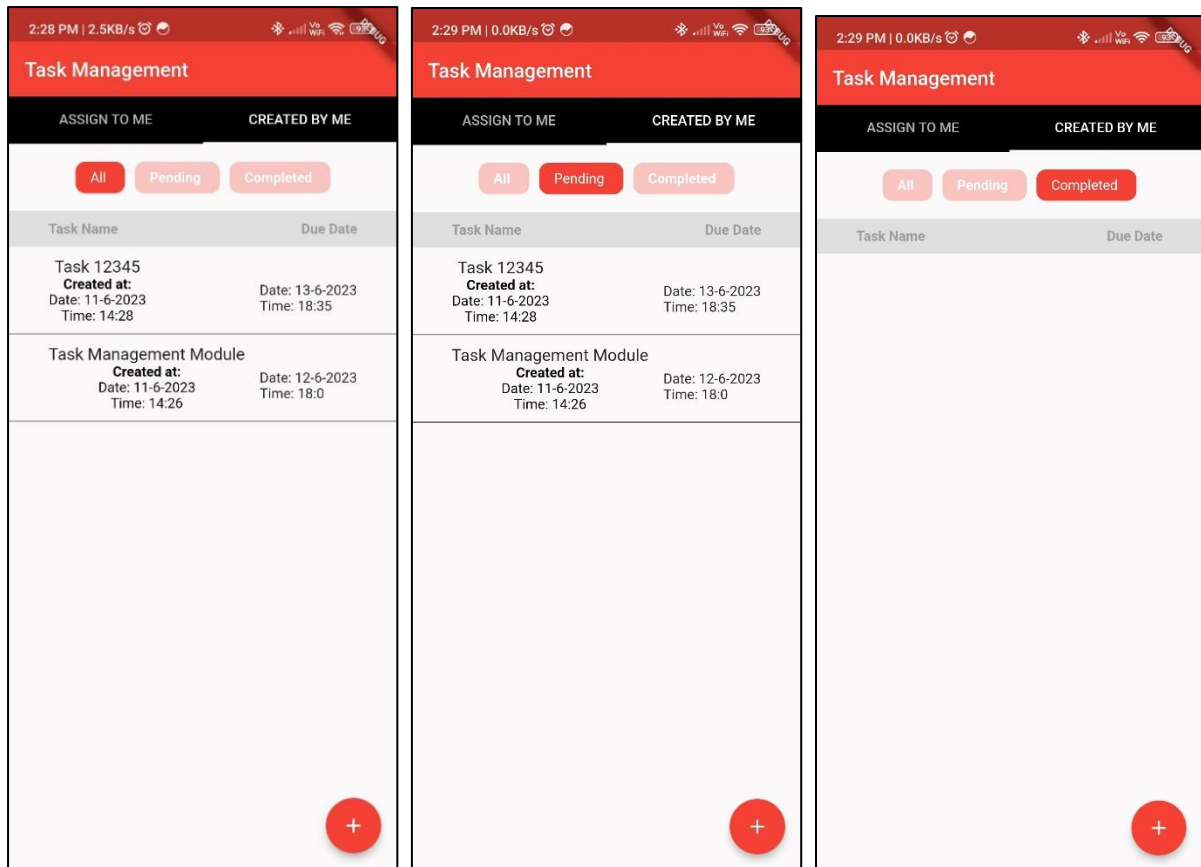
2:28 PM | 2.5KB/s

Task Management

ASSIGN TO ME

CREATED BY ME

All

Pending

Completed

Task Name

Due Date

Task 12345
Created at:
Date: 11-6-2023
Time: 14:28

Date: 13-6-2023
Time: 18:35

Task Management Module
Created at:
Date: 11-6-2023
Time: 14:26

Date: 12-6-2023
Time: 18:0

+

2:29 PM | 0.0KB/s

Task Management

ASSIGN TO ME

CREATED BY ME

All

Pending

Completed

Task Name

Due Date

Task 12345
Created at:
Date: 11-6-2023
Time: 14:28

Date: 13-6-2023
Time: 18:35

Task Management Module
Created at:
Date: 11-6-2023
Time: 14:26

Date: 12-6-2023
Time: 18:0

+

2:29 PM | 0.0KB/s

Task Management

ASSIGN TO ME

CREATED BY ME

All

Pending

Completed

Task Name

Due Date

+